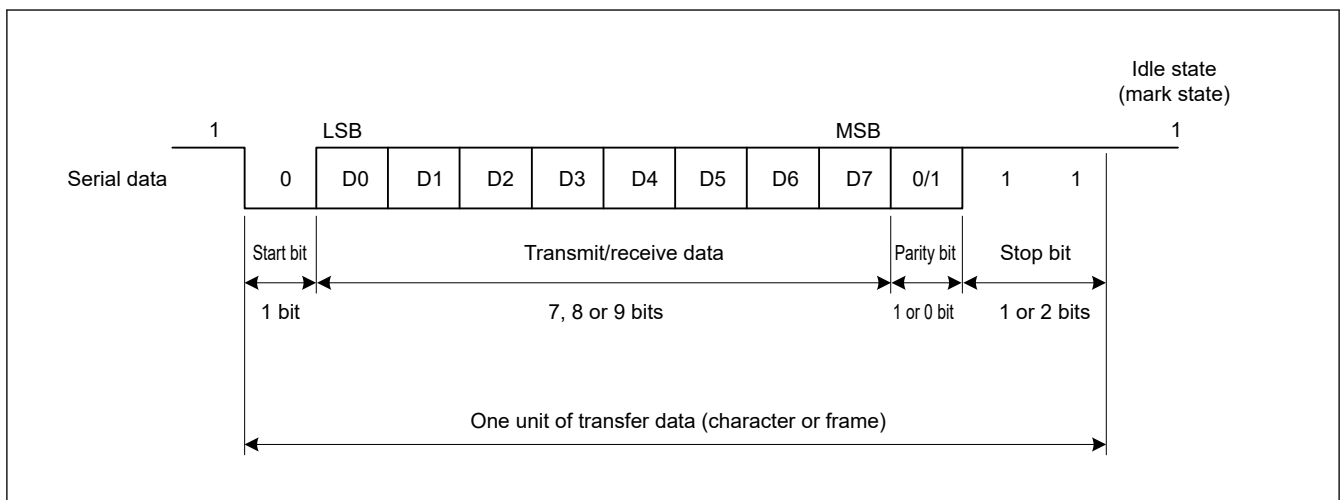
Idle state
(mark state)

1

LSB

MSB

1

Serial data

0

D0

D1

D2

D3

D4

D5

D6

D7

0/1

1

1

Start bit

Transmit/receive data

Parity bit

Stop bit

1 bit

7, 8 or 9 bits

1 or 0 bit

1 or 2 bits

One unit of transfer data (character or frame)